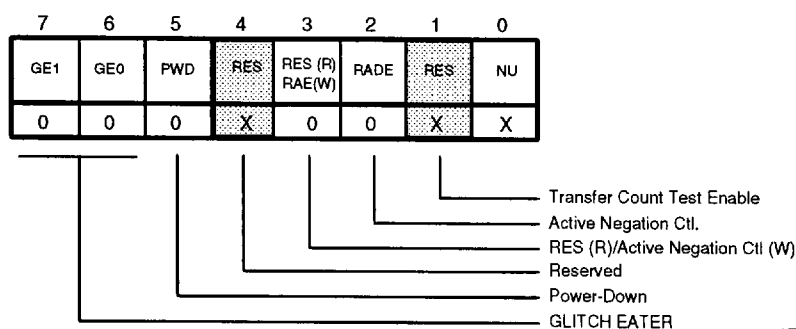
| 7 | 6 | 5 | 4 | 3 | 2 | 1 | 0 |
|---|---|---|---|---|---|---|---|
| GE1 | GE0 | PWD | RES | RES (R) RAE(W) | RADE | RES | NU |
| 0 | 0 | 0 | X | 0 | 0 | X | X |

Transfer Count Test Enable
Active Negation Ctl.
RES (R)/Active Negation Ctl (W)
Reserved
Power-Down
GLITCH EATER